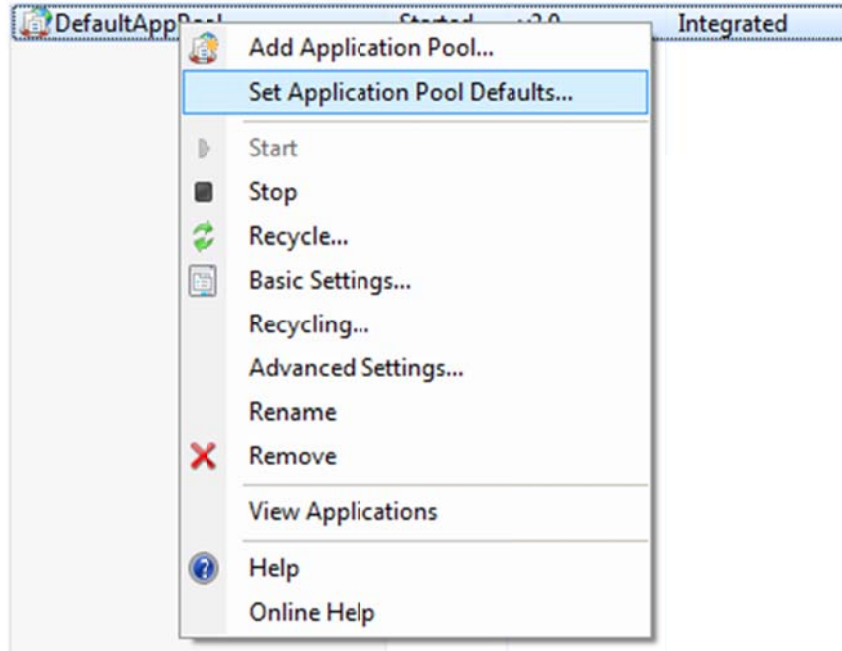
DefaultAppPool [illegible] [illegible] Integrated

Add Application Pool...
Set Application Pool Defaults...
Start
Stop
Recycle...
Basic Settings...
Recycling...
Advanced Settings...
Rename
Remove
View Applications
Help
Online Help